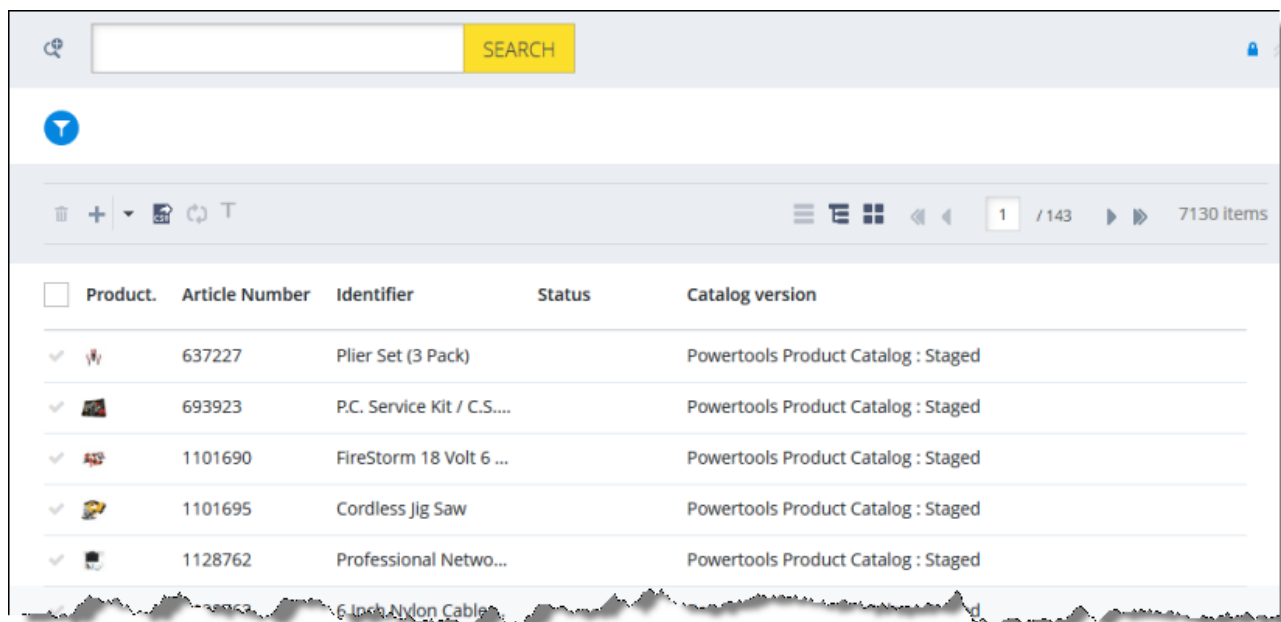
SEARCH

1 / 143 7130 items

| Product. | Article Number | Identifier | Status | Catalog version |
|---|---|---|---|---|
| | 637227 | Plier Set (3 Pack) | | Powertools Product Catalog : Staged |
| | 693923 | P.C. Service Kit / C.S.... | | Powertools Product Catalog : Staged |
| | 1101690 | FireStorm 18 Volt 6 ... | | Powertools Product Catalog : Staged |
| | 1101695 | Cordless Jig Saw | | Powertools Product Catalog : Staged |
| | 1128762 | Professional Netwo... | | Powertools Product Catalog : Staged |
| | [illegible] | 6 Inch Nylon Cable... | | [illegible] |